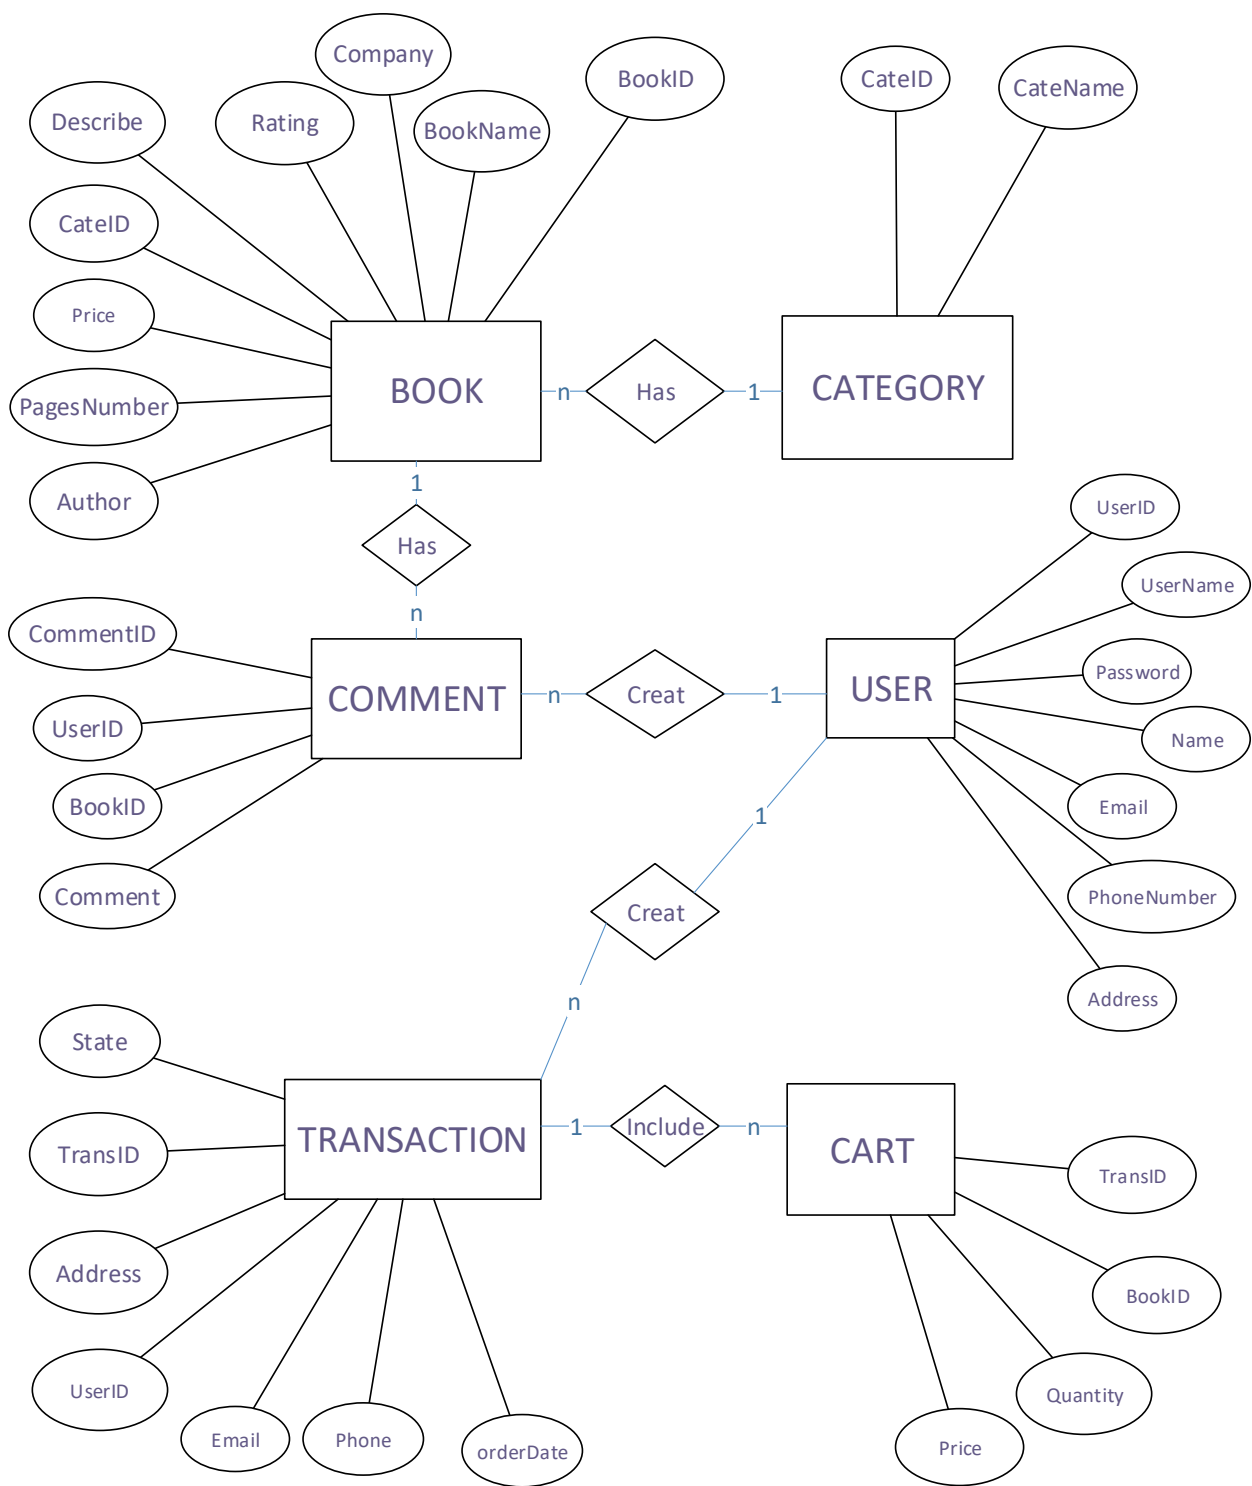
Company

BookID

CateID

CateName

Describe

Rating

BookName

CateID

Price

PagesNumber

Author

BOOK

n

Has

1

CATEGORY

1

Has

n

UserID

UserName

Password

Name

Email

PhoneNumber

Address

CommentID

UserID

BookID

Comment

COMMENT

n

Creat

1

USER

1

Creat

n

State

TransID

Address

UserID

Email

Phone

orderDate

TRANSACTION

1

Include

n

CART

TransID

BookID

Quantity

Price